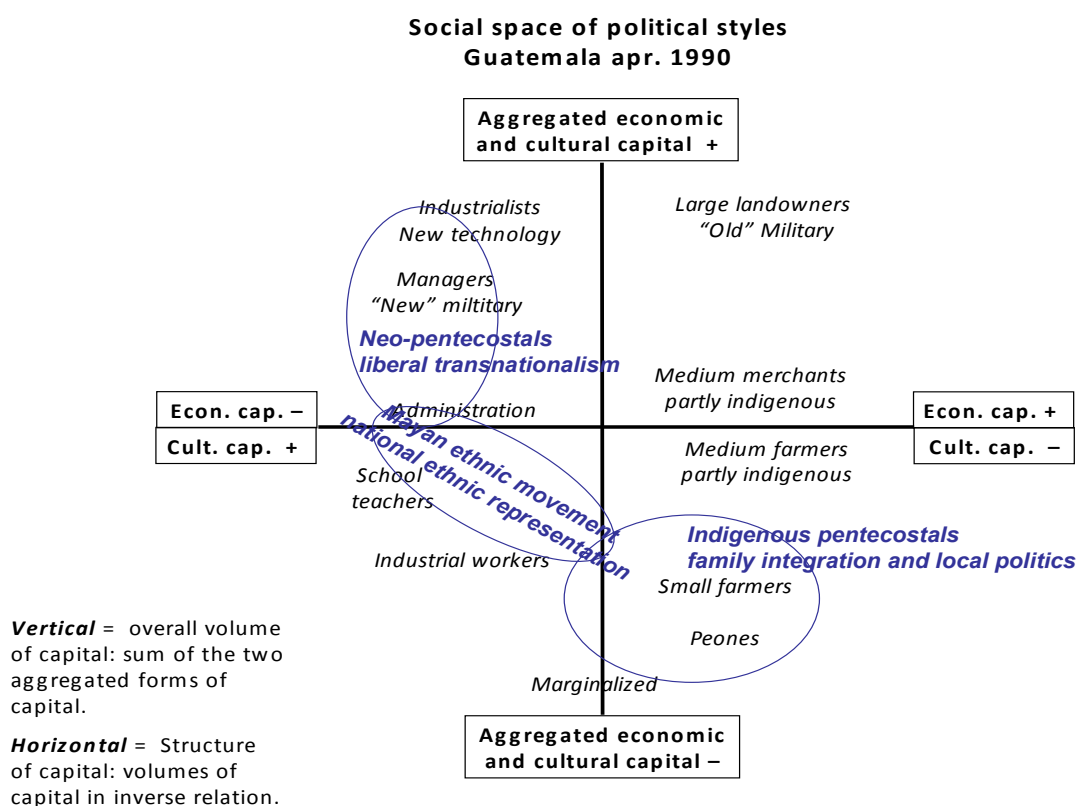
Social space of political styles
Guatemala apr. 1990

Aggregated economic and cultural capital +

Industrialists
New technology

Large landowners
"Old" Military

Managers
"New" miltitary

Neo-pentecostals
liberal transnationalism

Medium merchants
partly indigenous

Econ. cap. –
Cult. cap. +

Administration

Econ. cap. +
Cult. cap. –

Mayan ethnic movement
national ethnic representation

Medium farmers
partly indigenous

School
teachers

Indigenous pentecostals
family integration and local politics

Industrial workers

Small farmers

Peones

Marginalized

Aggregated economic and cultural capital –

*Vertical* = overall volume of capital: sum of the two aggregated forms of capital.

*Horizontal* = Structure of capital: volumes of capital in inverse relation.